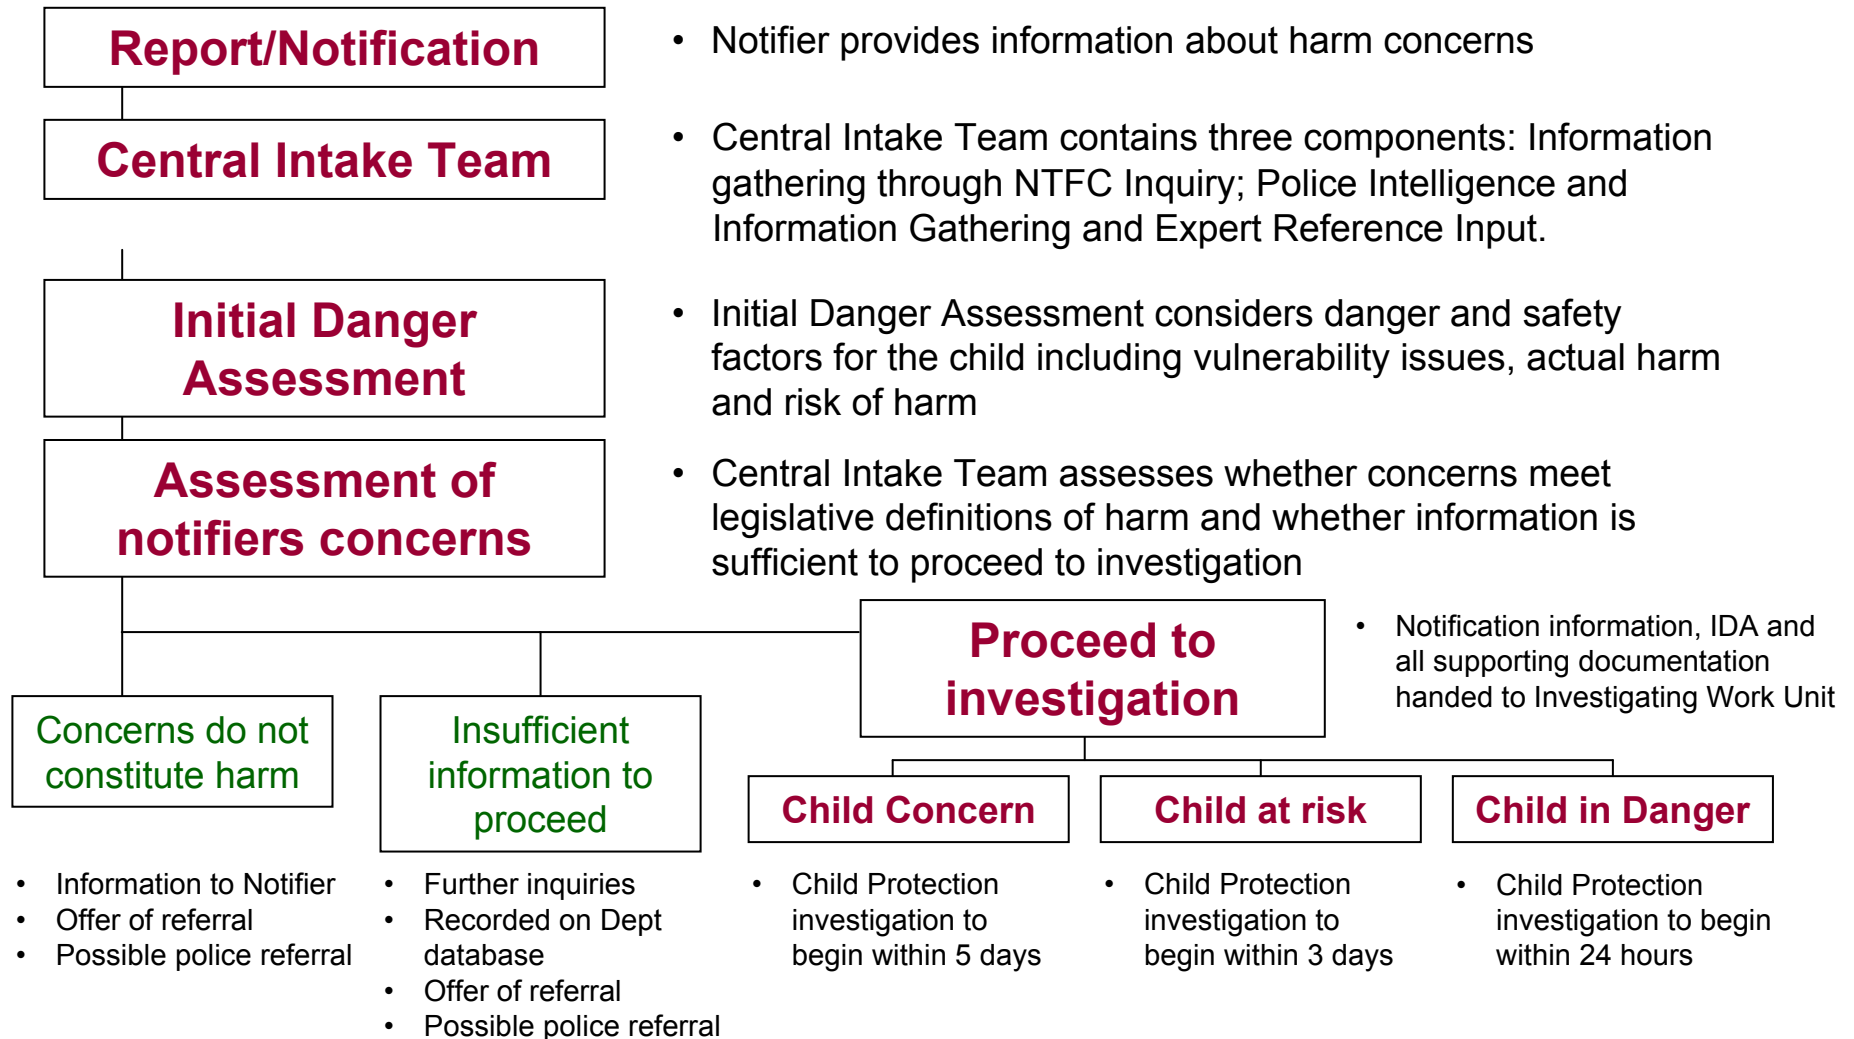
Report/Notification

• Notifier provides information about harm concerns

Central Intake Team

• Central Intake Team contains three components: Information gathering through NTFC Inquiry; Police Intelligence and Information Gathering and Expert Reference Input.

Initial Danger Assessment

• Initial Danger Assessment considers danger and safety factors for the child including vulnerability issues, actual harm and risk of harm

Assessment of notifiers concerns

• Central Intake Team assesses whether concerns meet legislative definitions of harm and whether information is sufficient to proceed to investigation

Proceed to investigation

• Notification information, IDA and all supporting documentation handed to Investigating Work Unit

Concerns do not constitute harm

• Information to Notifier
• Offer of referral
• Possible police referral

Insufficient information to proceed

• Further inquiries
• Recorded on Dept database
• Offer of referral
• Possible police referral

Child Concern

• Child Protection investigation to begin within 5 days

Child at risk

• Child Protection investigation to begin within 3 days

Child in Danger

• Child Protection investigation to begin within 24 hours